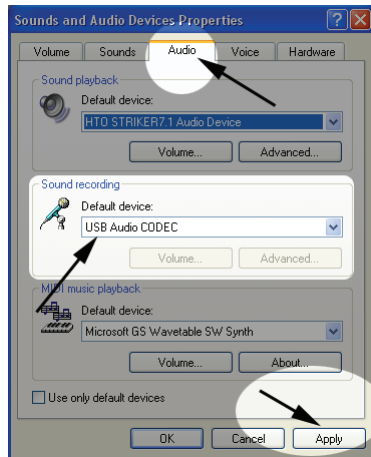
Sounds and Audio Devices Properties

?

X

Volume

Sounds

Audio

Voice

Hardware

Sound playback

Default device:

HTO STRIKER7.1 Audio Device

Volume...

Advanced...

Sound recording

Default device:

USB Audio CODEC

Volume...

Advanced...

MIDI music playback

Default device:

Microsoft GS Wavetable SW Synth

Volume...

About...

Use only default devices

OK

Cancel

Apply